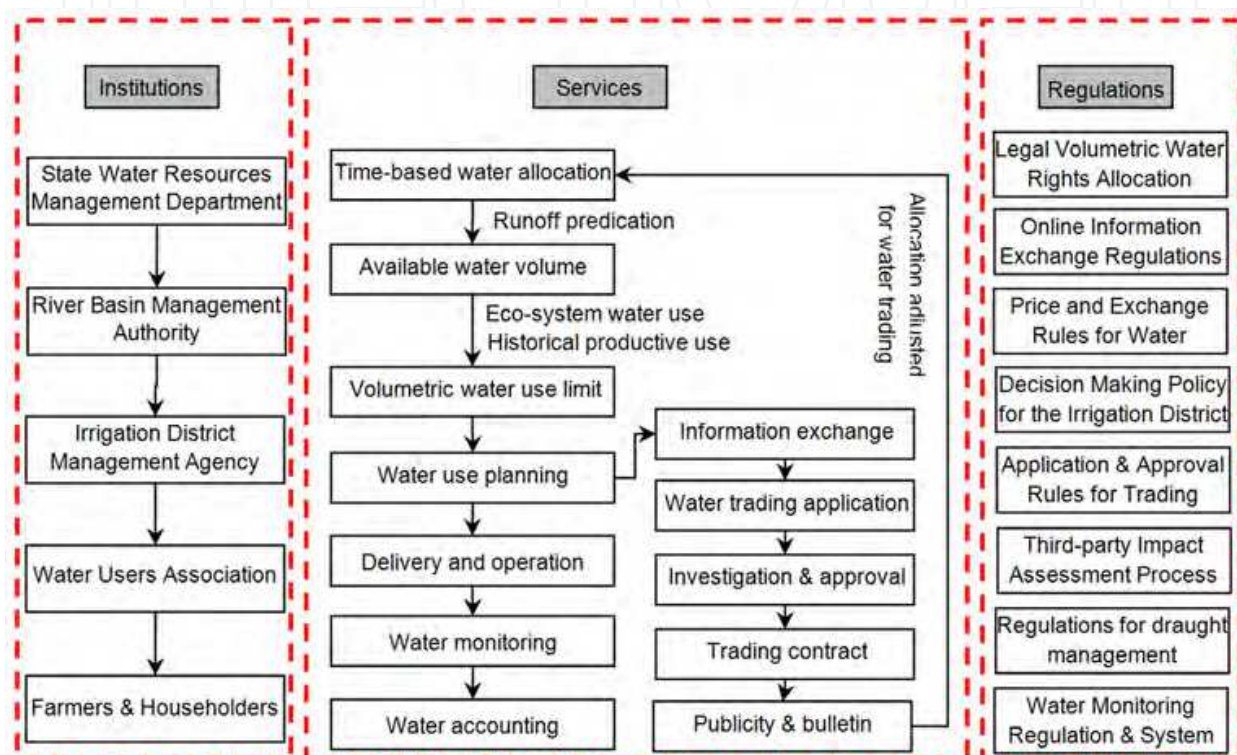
Institutions

State Water Resources Management Department

River Basin Management Authority

Irrigation District Management Agency

Water Users Association

Farmers & Householders

Services

Time-based water allocation

Runoff predication

Available water volume

Eco-system water use
Historical productive use

Volumetric water use limit

Water use planning

Delivery and operation

Water monitoring

Water accounting

Information exchange

Water trading application

Investigation & approval

Trading contract

Publicity & bulletin

Allocation adjusted for water trading

Regulations

Legal Volumetric Water Rights Allocation

Online Information Exchange Regulations

Price and Exchange Rules for Water

Decision Making Policy for the Irrigation District

Application & Approval Rules for Trading

Third-party Impact Assessment Process

Regulations for draught management

Water Monitoring Regulation & System